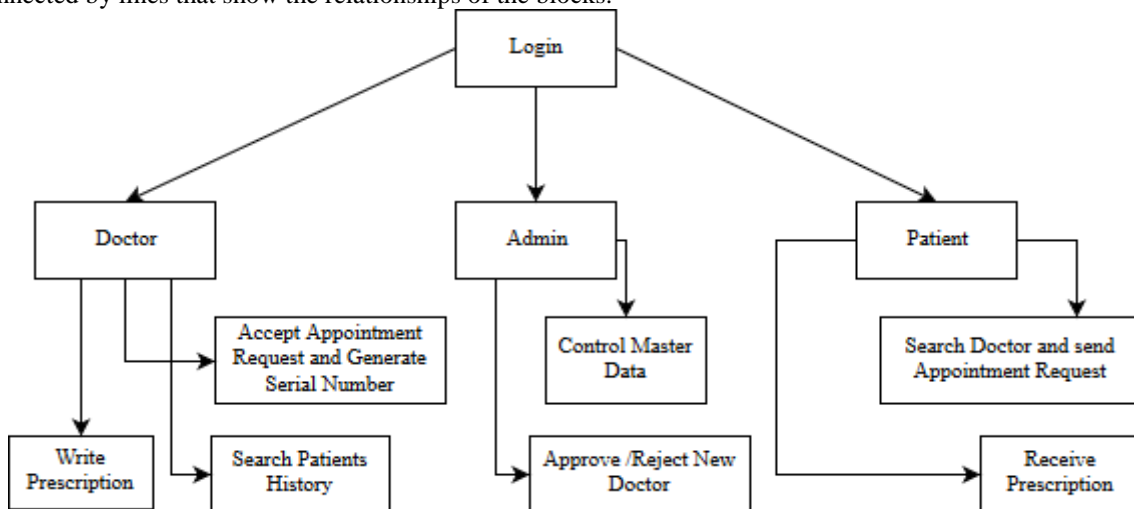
connected by lines that show the relationships of the blocks.

Login

Doctor

Admin

Patient

Accept Appointment Request and Generate Serial Number

Control Master Data

Search Doctor and send Appointment Request

Write Prescription

Search Patients History

Approve /Reject New Doctor

Receive Prescription